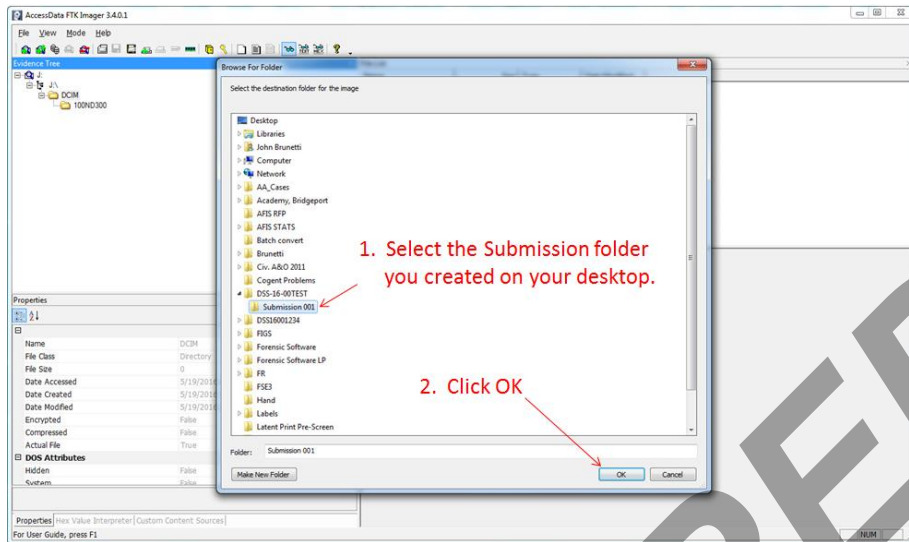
AccessData FTK Imager 3.4.0.1

File View Mode Help

Evidence Tree

J:\
J:\
DCIM
100ND300

Properties

Name DCIM
File Class Directory
File Size 0
Date Accessed 5/19/2016
Date Created 5/19/2016
Date Modified 5/19/2016
Encrypted False
Compressed False
Actual File True
DOS Attributes
Hidden False
System False

Properties | Hex Value Interpreter | Custom Content Sources

For User Guide, press F1

NUM

Browse For Folder

Select the destination folder for the image

Desktop
Libraries
John Brunetti
Computer
Network
AA_Cases
Academy, Bridgeport
AFIS RFP
AFIS STATS
Batch convert
Brunetti
Civ. A&O 2011
Cogent Problems
DSS-16-00TEST
Submission 001
DSS16001234
FIGS
Forensic Software
Forensic Software LP
FR
FSE3
Hand
Labels
Latent Print Pre-Screen

Folder: Submission 001

Make New Folder
OK
Cancel

1. Select the Submission folder you created on your desktop.

2. Click OK